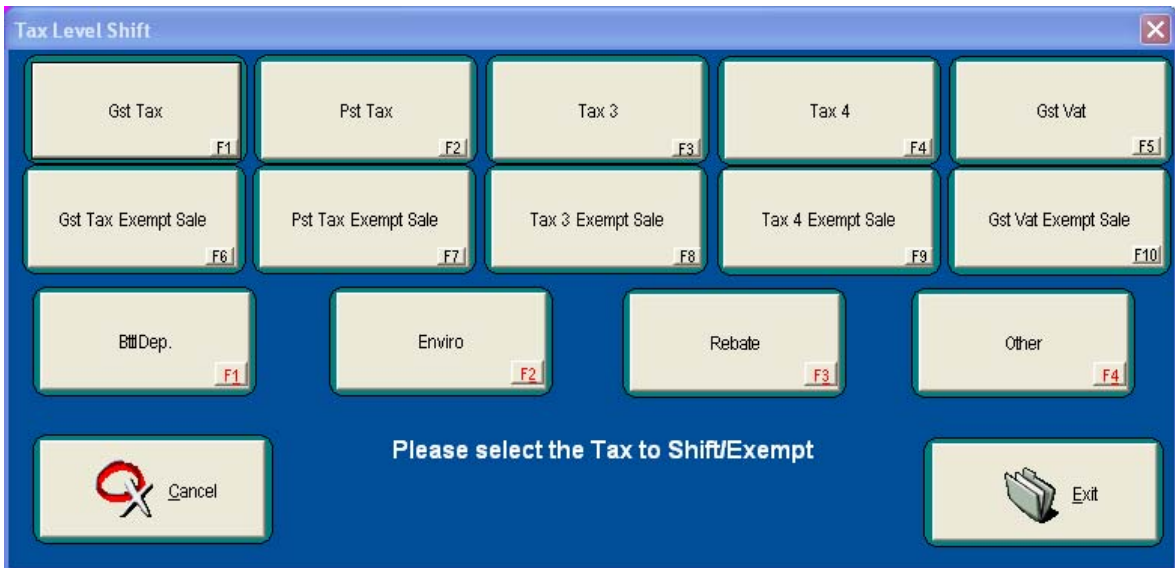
Tax Level Shift

Gst Tax F1
Pst Tax F2
Tax 3 F3
Tax 4 F4
Gst Vat F5

Gst Tax Exempt Sale F6
Pst Tax Exempt Sale F7
Tax 3 Exempt Sale F8
Tax 4 Exempt Sale F9
Gst Vat Exempt Sale F10

BtlDep. F1
Enviro F2
Rebate F3
Other F4

Cancel

Please select the Tax to Shift/Exempt

Exit